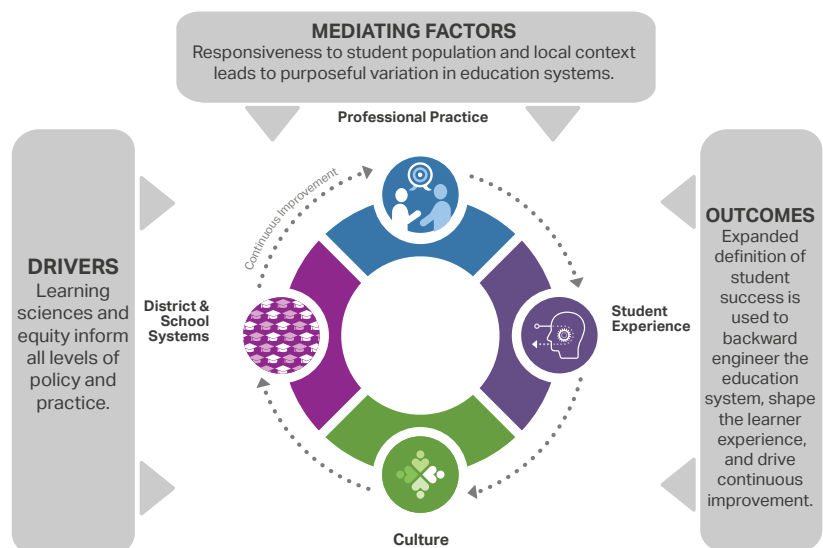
MEDIATING FACTORS
Responsiveness to student population and local context leads to purposeful variation in education systems.

DRIVERS
Learning sciences and equity inform all levels of policy and practice.

Professional Practice

Continuous Improvement

District & School Systems

Student Experience

Culture

OUTCOMES
Expanded definition of student success is used to backward engineer the education system, shape the learner experience, and drive continuous improvement.